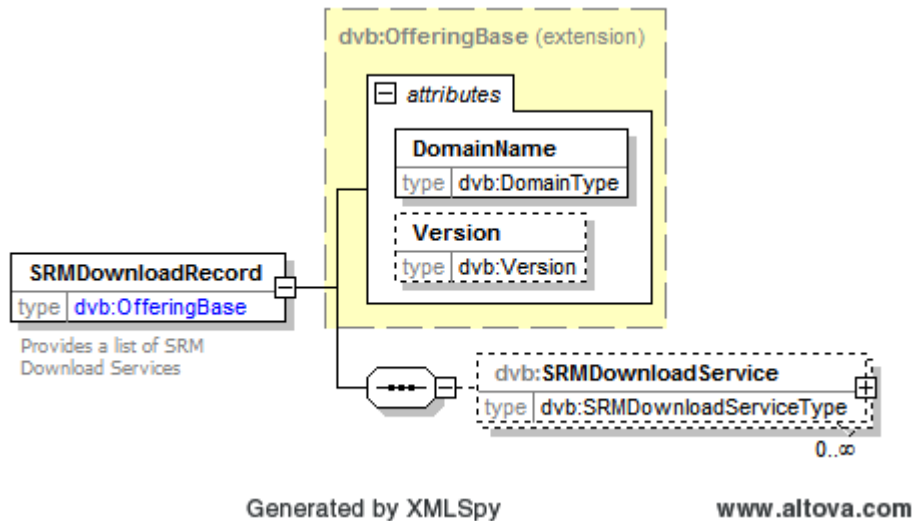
dvb:OfferingBase (extension)

attributes

DomainName
type dvb:DomainType

Version
type dvb:Version

SRMDownloadRecord
type dvb:OfferingBase

Provides a list of SRM Download Services

dvb:SRMDownloadService
type dvb:SRMDownloadServiceType

0..∞

Generated by XMLSpy

www.altova.com